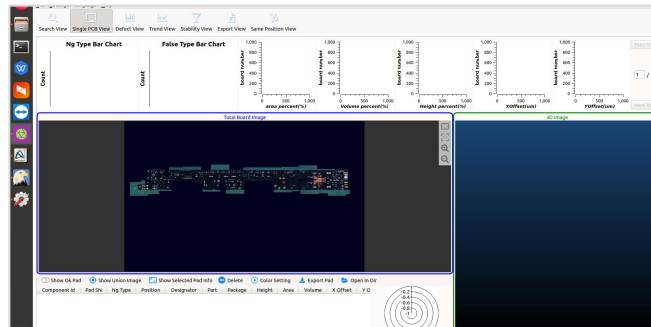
Search View Single PCB View Defect View Trend View Stability View Export View Same Position View

Ng Type Bar Chart

Count

False Type Bar Chart

Count

| 1,000 | 800 | 600 | 400 | 200 | 0 |
board number
0 500 1,000
area percent(%)

1,000 800 600 400 200 0
board number
0 500 1,000
Volume percent(%)

1,000 800 600 400 200 0
board number
0 500 1,000
Height percent(%)

1,000 800 600 400 200 0
board number
0 500 1,000
XOffset(um)

1,000 800 600 400 200 0
board number
0 500 1,000
YOffset(um)

1 /

Total Board Image

3D Image

Show Ok Pad Show Union Image Show Selected Pad Info Delete Color Setting Export Pad Open in DV

Component Id Pad SN Ng Type Position Designator Part Package Height Area Volume X Offset Y O

0.2 0.4 0.6 0.8